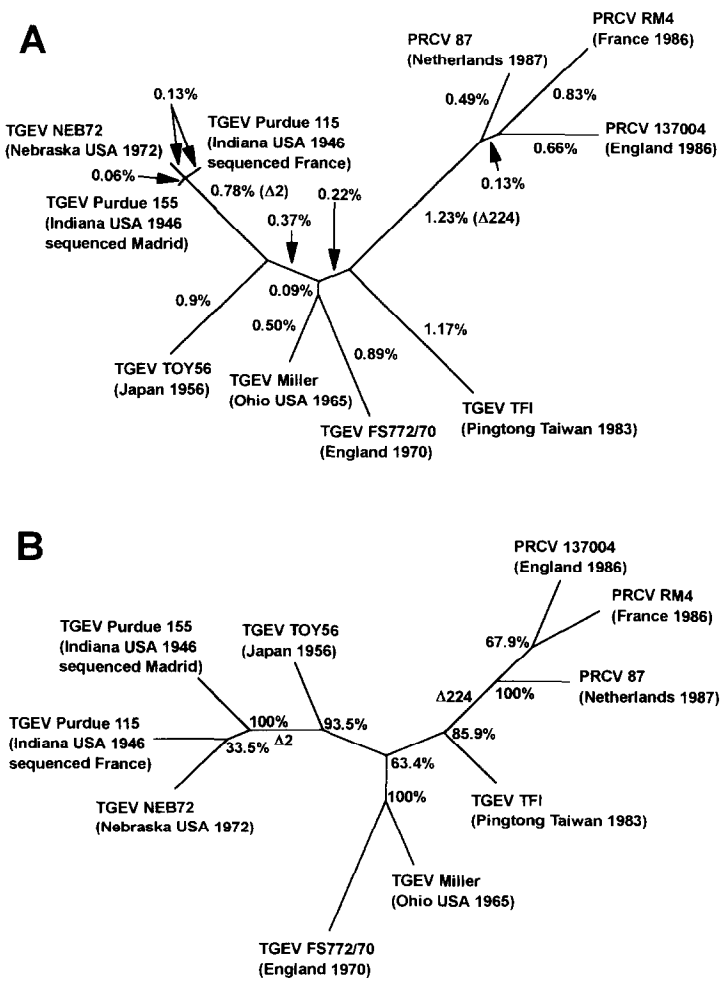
A

PRCV 87 (Netherlands 1987)

PRCV RM4 (France 1986)

0.13%

TGEV NEB72 (Nebraska USA 1972)

TGEV Purdue 115 (Indiana USA 1946 sequenced France)

0.49%

0.83%

PRCV 137004 (England 1986)

0.66%

0.06%

0.78% ($\Delta$2)

0.22%

0.13%

TGEV Purdue 155 (Indiana USA 1946 sequenced Madrid)

0.37%

1.23% ($\Delta$224)

0.9%

0.09%

0.50%

0.89%

1.17%

TGEV TOY56 (Japan 1956)

TGEV Miller (Ohio USA 1965)

TGEV FS772/70 (England 1970)

TGEV TFI (Pingtong Taiwan 1983)

B

PRCV 137004 (England 1986)

PRCV RM4 (France 1986)

TGEV Purdue 155 (Indiana USA 1946 sequenced Madrid)

TGEV TOY56 (Japan 1956)

67.9%

PRCV 87 (Netherlands 1987)

$\Delta$224

100%

TGEV Purdue 115 (Indiana USA 1946 sequenced France)

100%

93.5%

$\Delta$2

33.5%

85.9%

63.4%

TGEV NEB72 (Nebraska USA 1972)

100%

TGEV TFI (Pingtong Taiwan 1983)

TGEV Miller (Ohio USA 1965)

TGEV FS772/70 (England 1970)